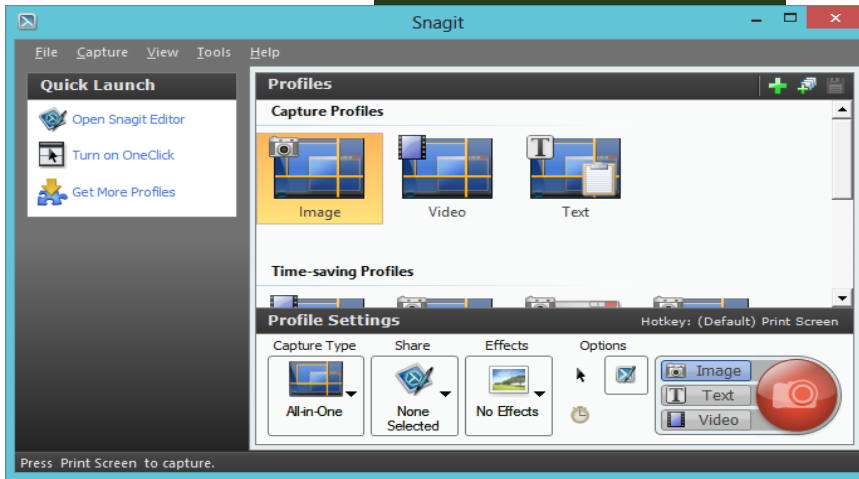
Snagit

File Capture View Tools Help

Quick Launch

Open Snagit Editor

Turn on OneClick

Get More Profiles

Profiles

Capture Profiles

Image

Video

Text

Time-saving Profiles

Profile Settings

Hotkey: (Default) Print Screen

Capture Type

All-in-One

Share

None Selected

Effects

No Effects

Options

Image

Text

Video

Press Print Screen to capture.